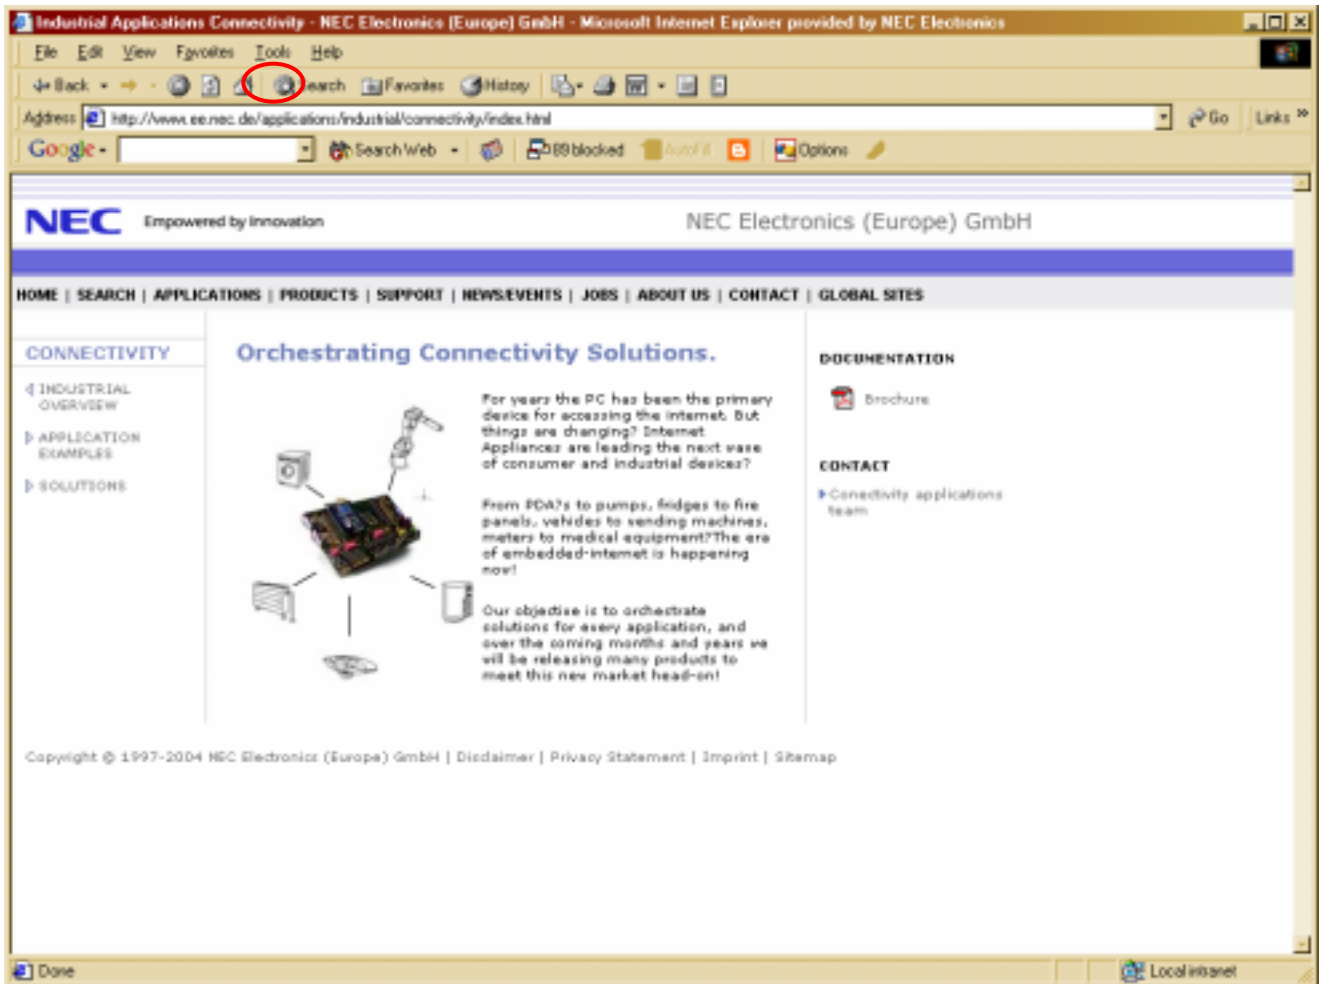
Industrial Applications Connectivity - NEC Electronics (Europe) GmbH - Microsoft Internet Explorer provided by NEC Electronics

File Edit View Favorites Tools Help

Back Search Favorites History

Address http://www.ee.nec.de/applications/industrial/connectivity/index.html Go Links

Google Search Web 89 blocked AutoFill Options

NEC Empowered by Innovation

NEC Electronics (Europe) GmbH

HOME | SEARCH | APPLICATIONS | PRODUCTS | SUPPORT | NEWS/EVENTS | JOBS | ABOUT US | CONTACT | GLOBAL SITES

CONNECTIVITY

INDUSTRIAL OVERVIEW

APPLICATION EXAMPLES

SOLUTIONS

Orchestrating Connectivity Solutions.

For years the PC has been the primary device for accessing the internet. But things are changing? Internet Appliances are leading the next wave of consumer and industrial devices?

From PDA?s to pumps, fridges to fire panels, vehicles to vending machines, meters to medical equipment?The era of embedded-internet is happening now!

Our objective is to orchestrate solutions for every application, and over the coming months and years we will be releasing many products to meet this new market head-on!

DOCUMENTATION

Brochure

CONTACT

Conectivity applications team

Copyright © 1997-2004 NEC Electronics (Europe) GmbH | Disclaimer | Privacy Statement | Imprint | Sitemap

Done

Local intranet